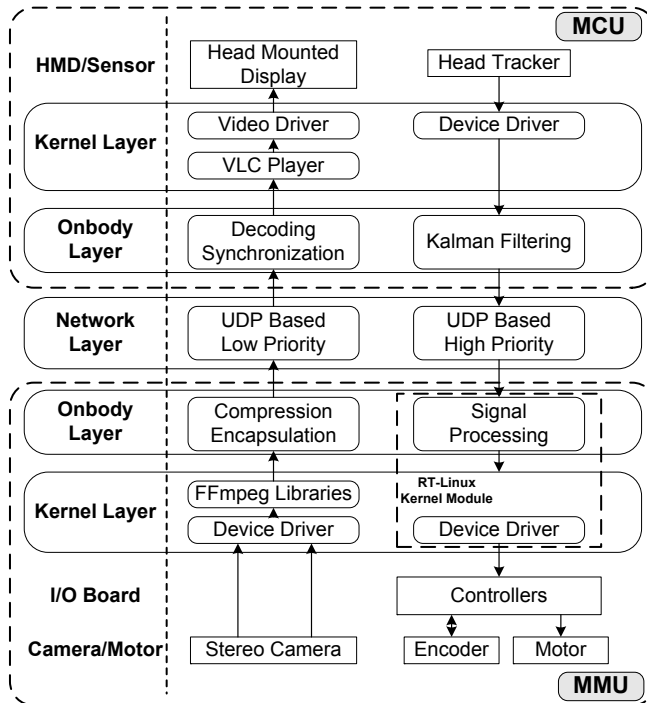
MCU

HMD/Sensor

Head Mounted Display

Head Tracker

Kernel Layer

Video Driver

Device Driver

VLC Player

Onbody Layer

Decoding Synchronization

Kalman Filtering

Network Layer

UDP Based Low Priority

UDP Based High Priority

Onbody Layer

Compression Encapsulation

Signal Processing

RT-Linux Kernel Module

Kernel Layer

FFmpeg Libraries

Device Driver

Device Driver

I/O Board

Controllers

Camera/Motor

Stereo Camera

Encoder

Motor

MMU